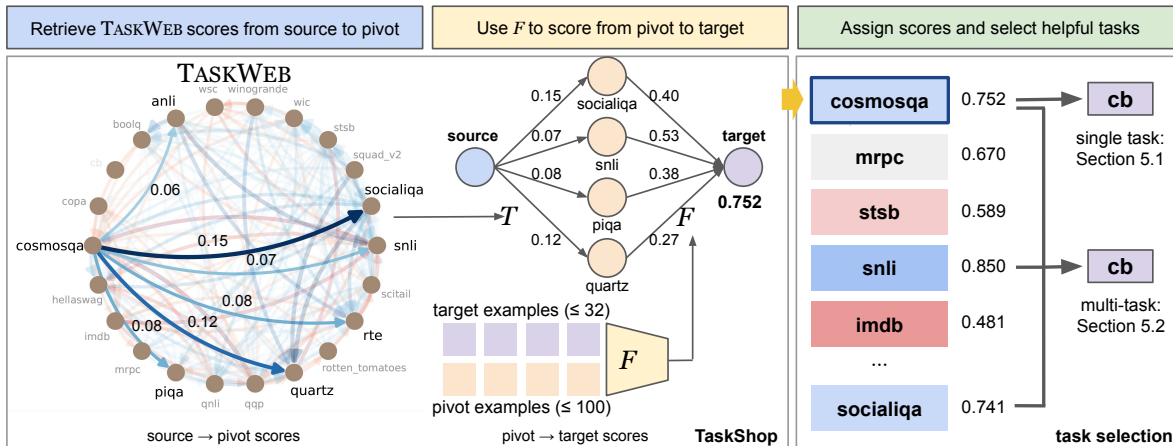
Retrieve TASKWEB scores from source to pivot

Use $F$ to score from pivot to target

Assign scores and select helpful tasks

TASKWEB

anli
wsc
winogrande
wic
boolq
stsb
squad_v2
cb
socialiqa
copa
0.06
cosmosqa
0.15
snli
0.07
scitail
hellaswag
0.08
imdb
0.08
0.12
rte
mrpc
rotten_tomatoes
piqa
qnli
qqp
quartz

$T$

source
0.15
0.07
0.08
0.12
socialiqa
snli
piqa
quartz
0.40
0.53
0.38
0.27
target
0.752
$F$

target examples (≤ 32)
$F$
pivot examples (≤ 100)

cosmosqa 0.752
mrpc 0.670
stsb 0.589
snli 0.850
imdb 0.481
...
socialiqa 0.741

cb
single task: Section 5.1
cb
multi-task: Section 5.2

source → pivot scores
pivot → target scores
TaskShop
task selection